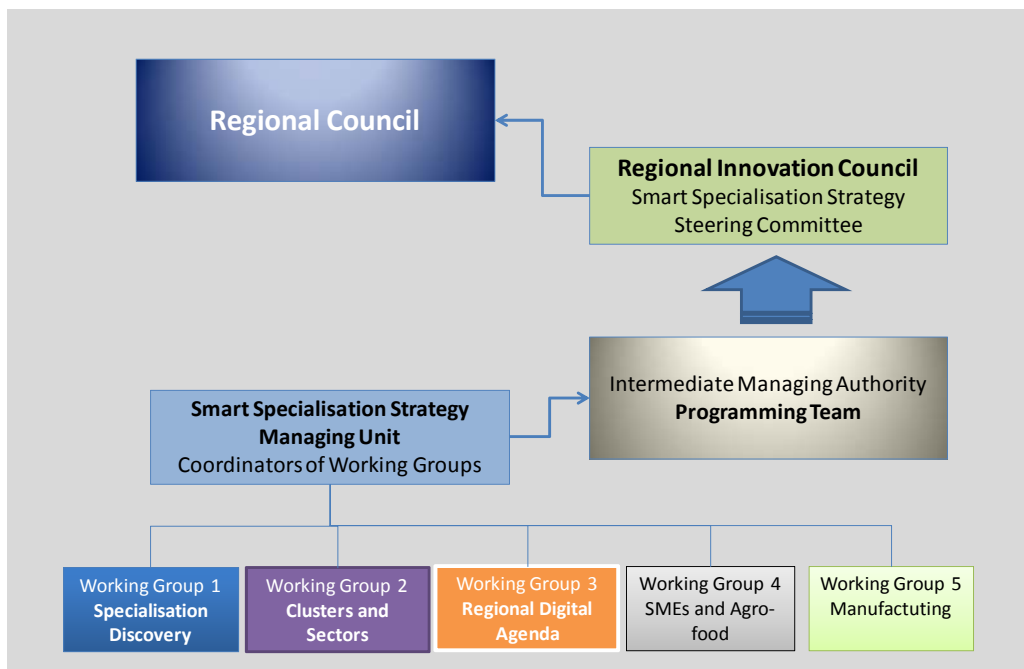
Regional Council

Regional Innovation Council
Smart Specialisation Strategy
Steering Committee

Intermediate Managing Authority
Programming Team

Smart Specialisation Strategy
Managing Unit
Coordinators of Working Groups

Working Group 1
Specialisation Discovery

Working Group 2
Clusters and Sectors

Working Group 3
Regional Digital Agenda

Working Group 4
SMEs and Agro-food

Working Group 5
Manufactuting